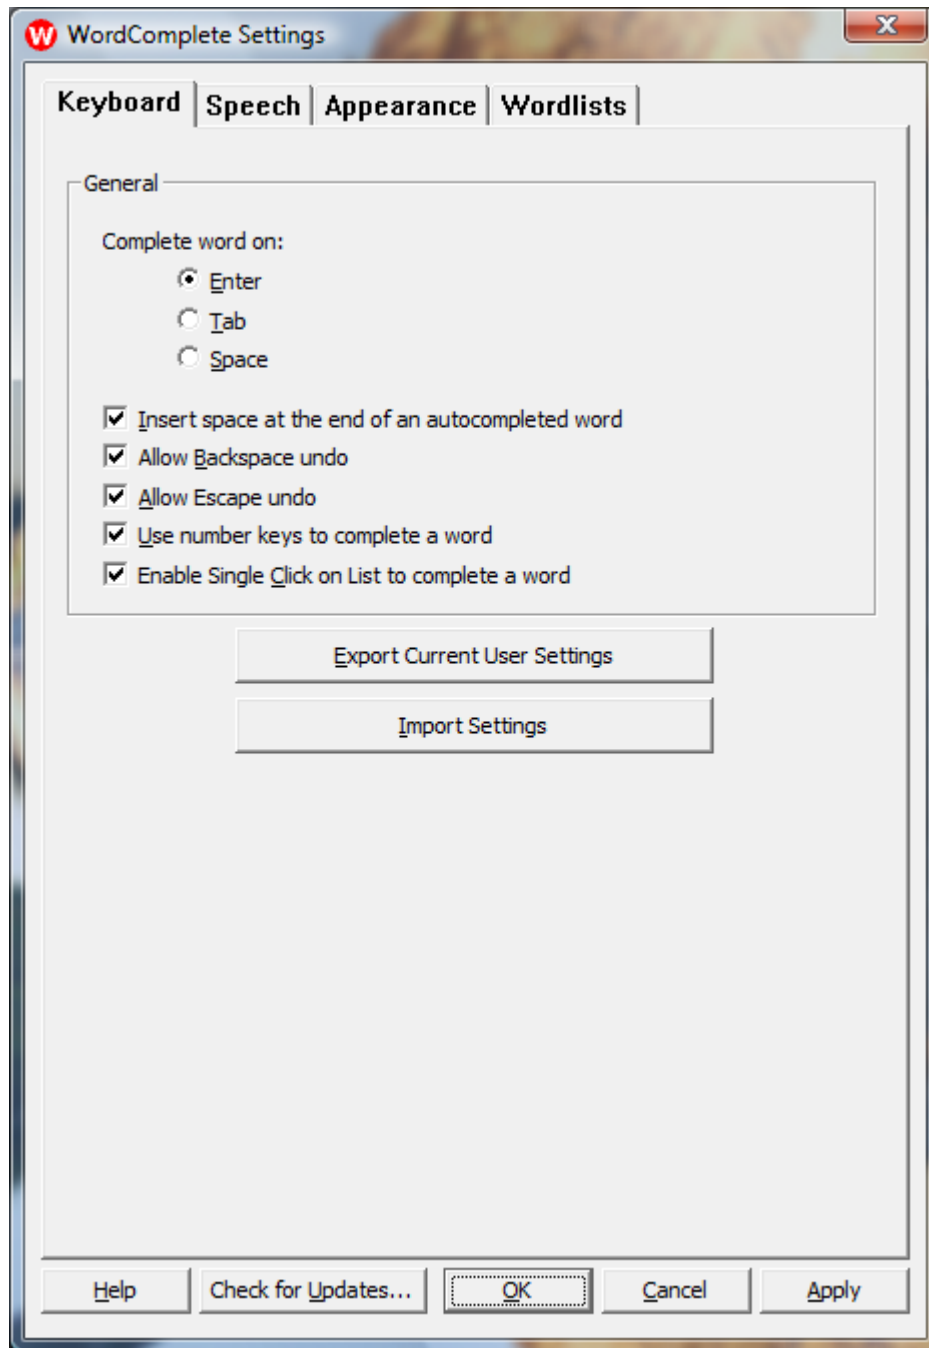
W WordComplete Settings

X

Keyboard | Speech | Appearance | Wordlists

General

Complete word on:

Enter

Tab

Space

Insert space at the end of an autocompleted word

Allow Backspace undo

Allow Escape undo

Use number keys to complete a word

Enable Single Click on List to complete a word

Export Current User Settings

Import Settings

Help | Check for Updates... | OK | Cancel | Apply